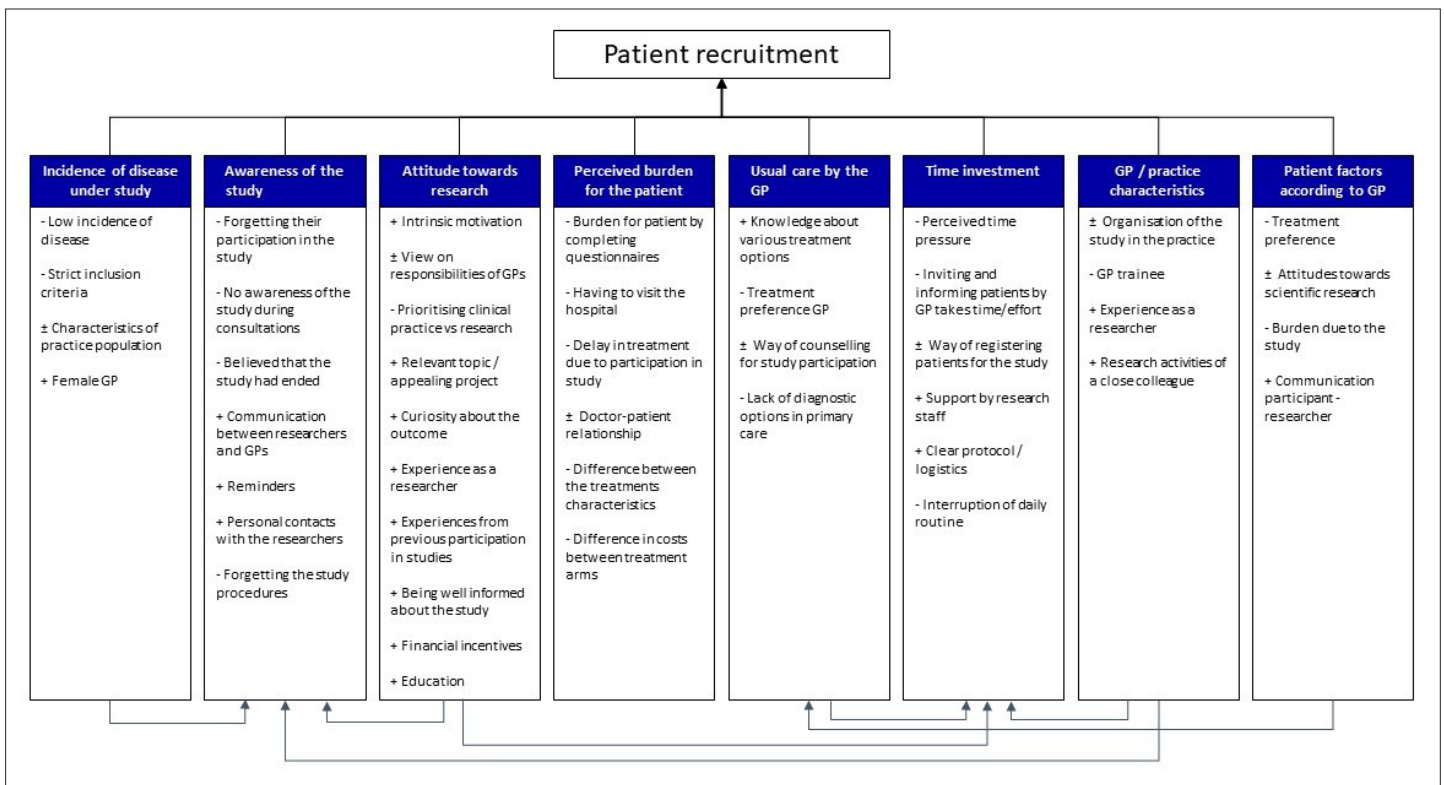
Patient recruitment

Incidence of disease under study

- Low incidence of disease

- Strict inclusion criteria

± Characteristics of practice population

+ Female GP

Awareness of the study

- Forgetting their participation in the study

- No awareness of the study during consultations

- Believed that the study had ended

+ Communication between researchers and GPs

+ Reminders

+ Personal contacts with the researchers

- Forgetting the study procedures

Attitude towards research

+ Intrinsic motivation

± View on responsibilities of GPs

- Prioritising clinical practice vs research

+ Relevant topic / appealing project

+ Curiosity about the outcome

+ Experience as a researcher

+ Experiences from previous participation in studies

+ Being well informed about the study

+ Financial incentives

+ Education

Perceived burden for the patient

- Burden for patient by completing questionnaires

- Having to visit the hospital

- Delay in treatment due to participation in study

± Doctor-patient relationship

- Difference between the treatments characteristics

- Difference in costs between treatment arms

Usual care by the GP

+ Knowledge about various treatment options

- Treatment preference GP

± Way of counselling for study participation

- Lack of diagnostic options in primary care

Time investment

- Perceived time pressure

- Inviting and informing patients by GP takes time/effort

± Way of registering patients for the study

+ Support by research staff

+ Clear protocol / logistics

- Interruption of daily routine

GP / practice characteristics

± Organisation of the study in the practice

- GP trainee

+ Experience as a researcher

+ Research activities of a close colleague

Patient factors according to GP

- Treatment preference

± Attitudes towards scientific research

- Burden due to the study

+ Communication participant - researcher